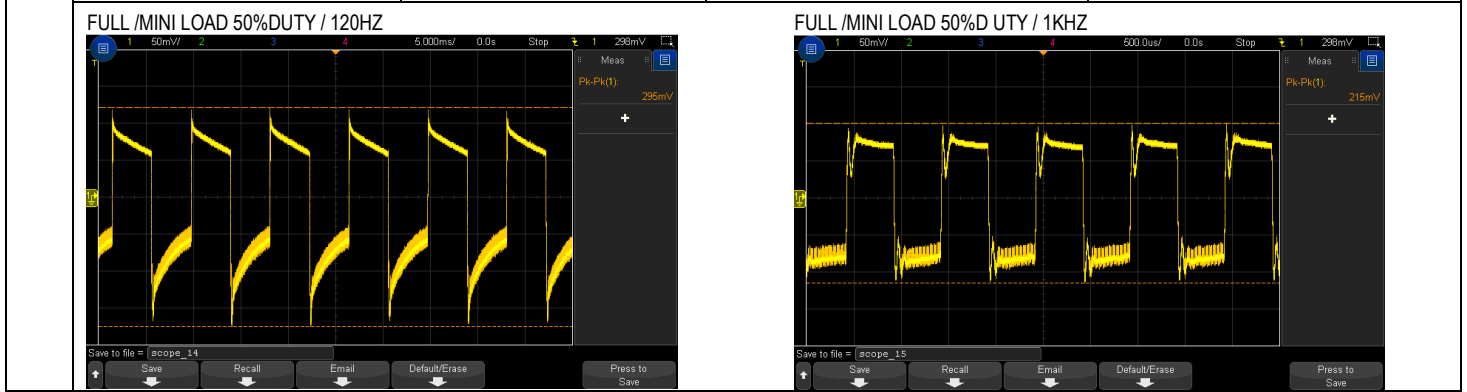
FULL /MINI LOAD 50%DUTY / 120HZ

1 50mV/ 2 3 4 5.000ms/ 0.0s Stop 1 298mV

T

Meas

Pk-Pk(1):
295mV

+

Save to file = scope_14

Save
Recall
Email
Default/Erase
Press to Save

FULL /MINI LOAD 50%D UTY / 1KHZ

1 50mV/ 2 3 4 500.0us/ 0.0s Stop 1 298mV

T

Meas

Pk-Pk(1):
215mV

+

Save to file = scope_15

Save
Recall
Email
Default/Erase
Press to Save